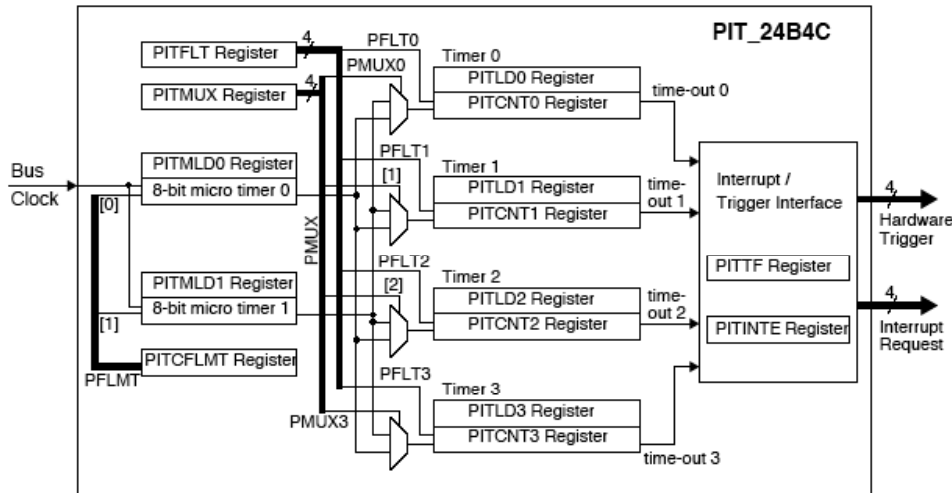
PIT_24B4C

PITFLT Register
4
PFLT0
PITMUX Register
4
PMUX0
Timer 0
PITLD0 Register
PITCNT0 Register
time-out 0

Bus
Clock
PITMLD0 Register
8-bit micro timer 0
[0]
PFLT1
Timer 1
[1]
PITLD1 Register
PITCNT1 Register
time-out 1
Interrupt / Trigger Interface
4
Hardware Trigger

PMUX
PFLT2
Timer 2
PITMLD1 Register
8-bit micro timer 1
[2]
PITLD2 Register
PITCNT2 Register
time-out 2
PITTF Register
PITINTE Register
4
Interrupt Request
[1]
PITCFLMT Register
PFLMT
PFLT3
Timer 3
PITLD3 Register
PITCNT3 Register
PMUX3
time-out 3